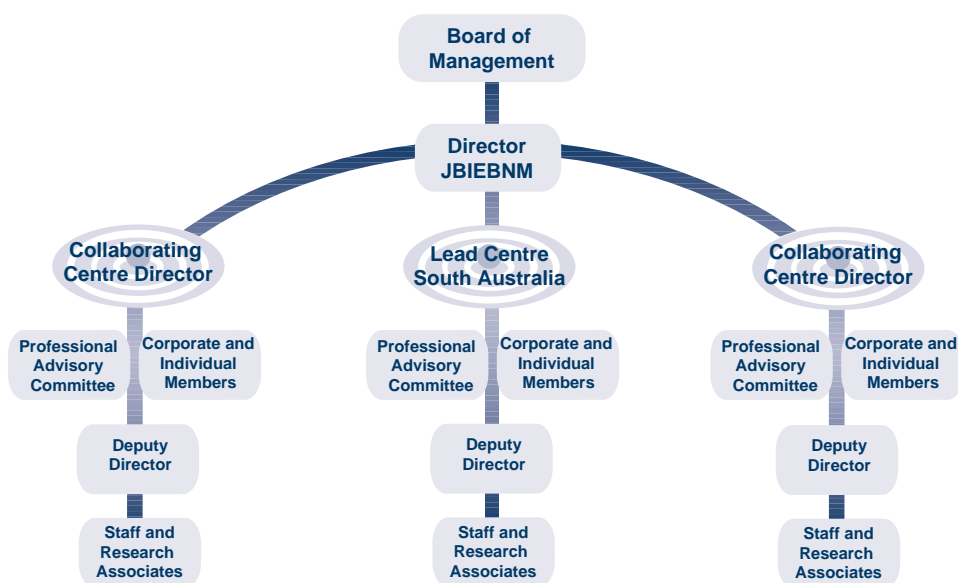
Board of Management

Director JBIEBNM

Collaborating Centre Director

Professional Advisory Committee

Corporate and Individual Members

Deputy Director

Staff and Research Associates

Lead Centre South Australia

Professional Advisory Committee

Corporate and Individual Members

Deputy Director

Staff and Research Associates

Collaborating Centre Director

Professional Advisory Committee

Corporate and Individual Members

Deputy Director

Staff and Research Associates